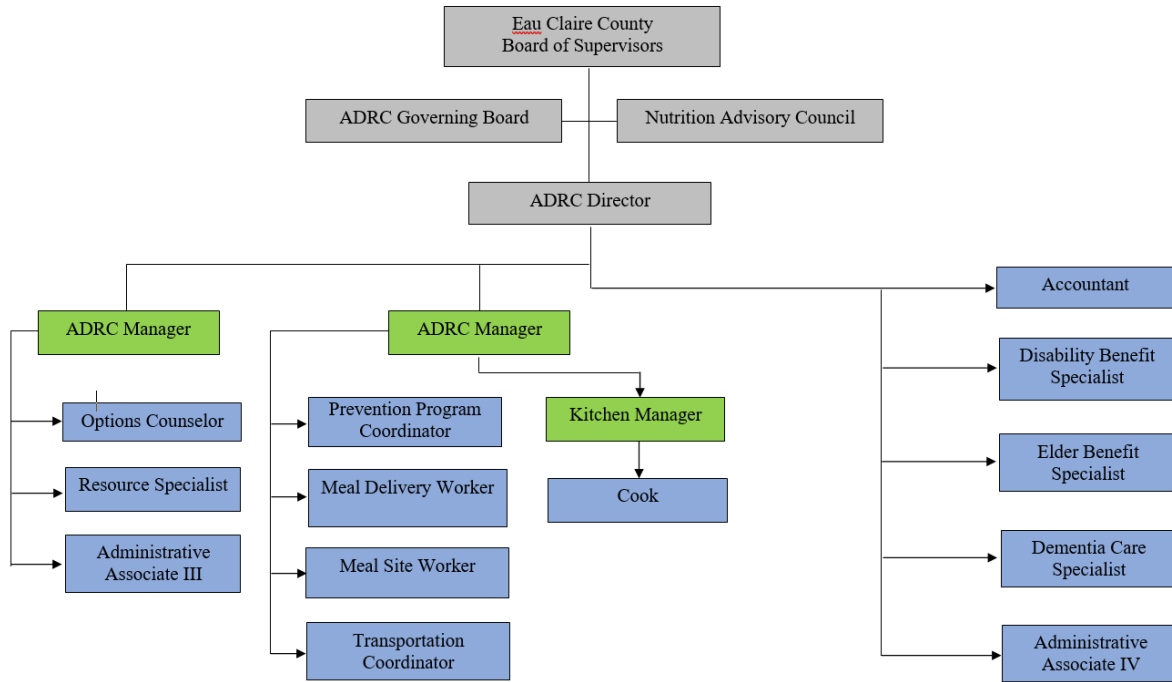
Eau Claire County
Board of Supervisors

ADRC Governing Board

Nutrition Advisory Council

ADRC Director

ADRC Manager

Options Counselor

Resource Specialist

Administrative Associate III

ADRC Manager

Prevention Program Coordinator

Meal Delivery Worker

Meal Site Worker

Transportation Coordinator

Kitchen Manager

Cook

Accountant

Disability Benefit Specialist

Elder Benefit Specialist

Dementia Care Specialist

Administrative Associate IV